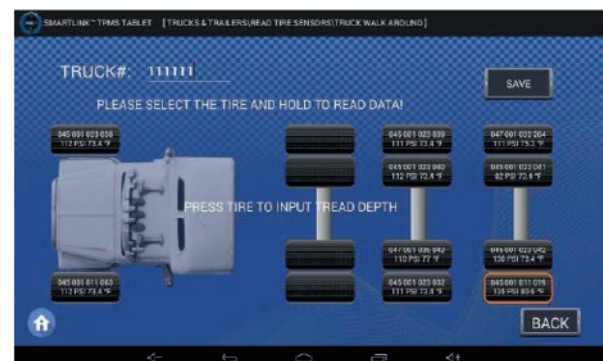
SMARTLINK™ TPMS TABLET [TRUCKS & TRAILERS\READ TIRE SENSORS\TRUCK WALK AROUND]

TRUCK#: 111111

SAVE

PLEASE SELECT THE TIRE AND HOLD TO READ DATA!

045 001 023 038
112 PSI 73.4 °F

045 001 023 039
111 PSI 73.4 °F

047 001 022 204
111 PSI 75.2 °F

045 001 023 040
112 PSI 73.4 °F

045 001 023 041
82 PSI 73.4 °F

PRESS TIRE TO INPUT TREAD DEPTH

047 001 006 042
110 PSI 77 °F

045 001 023 042
136 PSI 73.4 °F

045 001 011 063
112 PSI 73.4 °F

045 001 023 032
111 PSI 73.4 °F

045 001 011 019
136 PSI 80.6 °F

BACK